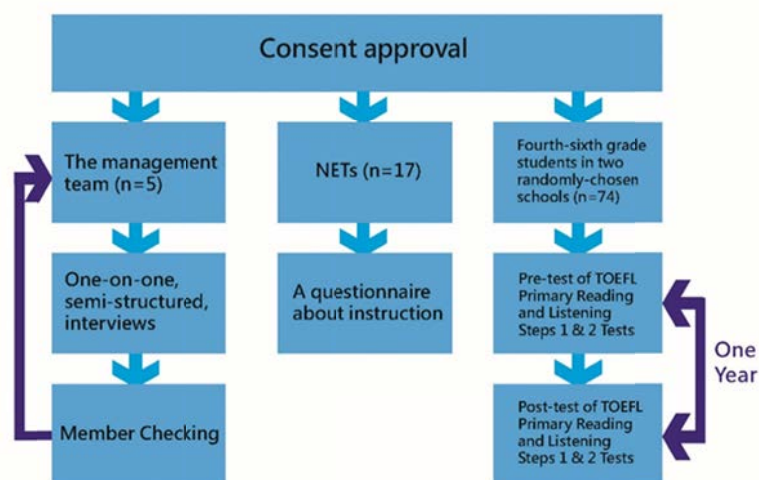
Consent approval

The management team (n=5)

One-on-one, semi-structured, interviews

Member Checking

NETs (n=17)

A questionnaire about instruction

Fourth-sixth grade students in two randomly-chosen schools (n=74)

Pre-test of TOEFL Primary Reading and Listening Steps 1 & 2 Tests

Post-test of TOEFL Primary Reading and Listening Steps 1 & 2 Tests

One Year